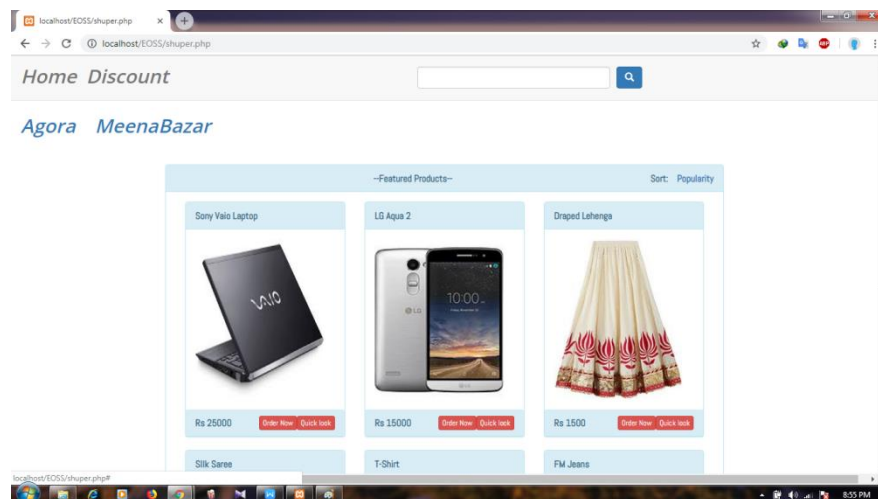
localhost/EOSS/shuper.php ×

localhost/EOSS/shuper.php

Home Discount

Agora MeenaBazar

--Featured Products--

Sort: Popularity

Sony Vaio Laptop

VAIO

Rs 25000 Order Now Quick look

LG Aqua 2

10:00

LG

Rs 15000 Order Now Quick look

Draped Lehenga

Rs 1500 Order Now Quick look

Silk Saree

T-Shirt

FM Jeans

localhost/EOSS/shuper.php#

8:55 PM